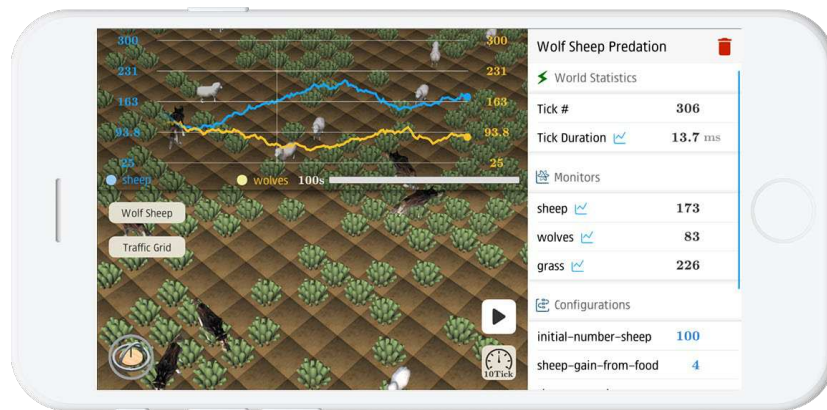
300
231
163
93.8
25
300
231
163
93.8
25
sheep
wolves
100s

Wolf Sheep
Traffic Grid

10Tick

Wolf Sheep Predation

World Statistics

Tick # 306

Tick Duration 13.7 ms

Monitors

sheep 173

wolves 83

grass 226

Configurations

initial-number-sheep 100

sheep-gain-from-food 4